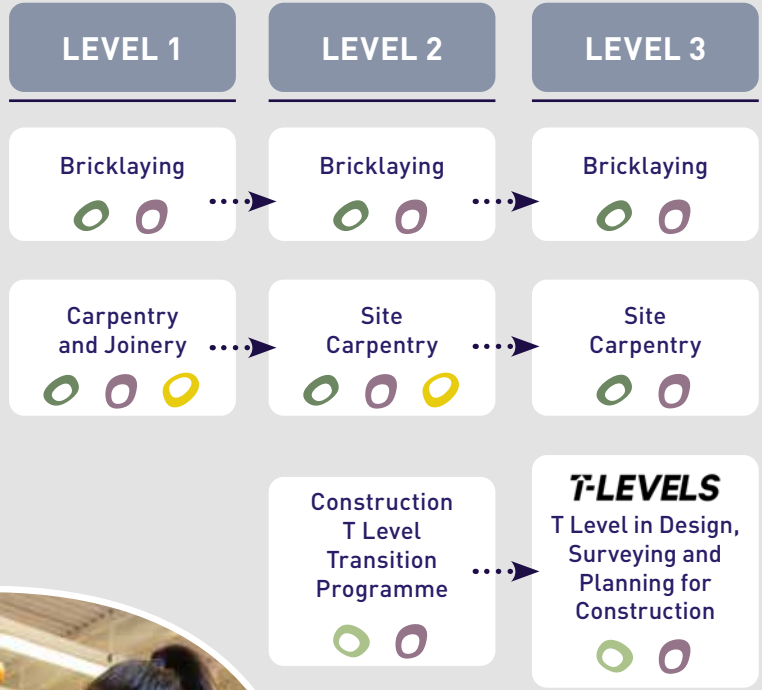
LEVEL 1

LEVEL 2

LEVEL 3

Bricklaying

Bricklaying

Bricklaying

Carpentry and Joinery

Site Carpentry

Site Carpentry

Construction T Level Transition Programme

T-LEVELS

T Level in Design, Surveying and Planning for Construction